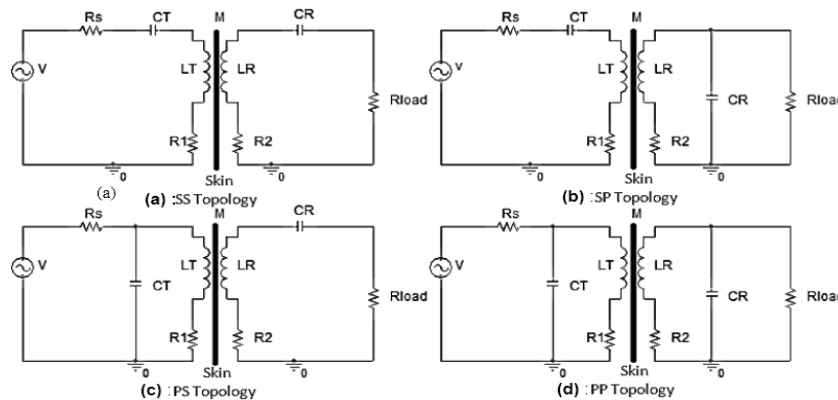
Rs CT M CR
V LT LR Rload
R1 R2
0 0
Skin
(a)
(a) :SS Topology

Rs CT M
V LT LR CR Rload
R1 R2
0 0
Skin
(b) :SP Topology

Rs CR
V CT LT LR Rload
R1 R2
0 0
Skin
(c) :PS Topology

Rs M
V CT LT LR CR Rload
R1 R2
0 0
Skin
(d) :PP Topology